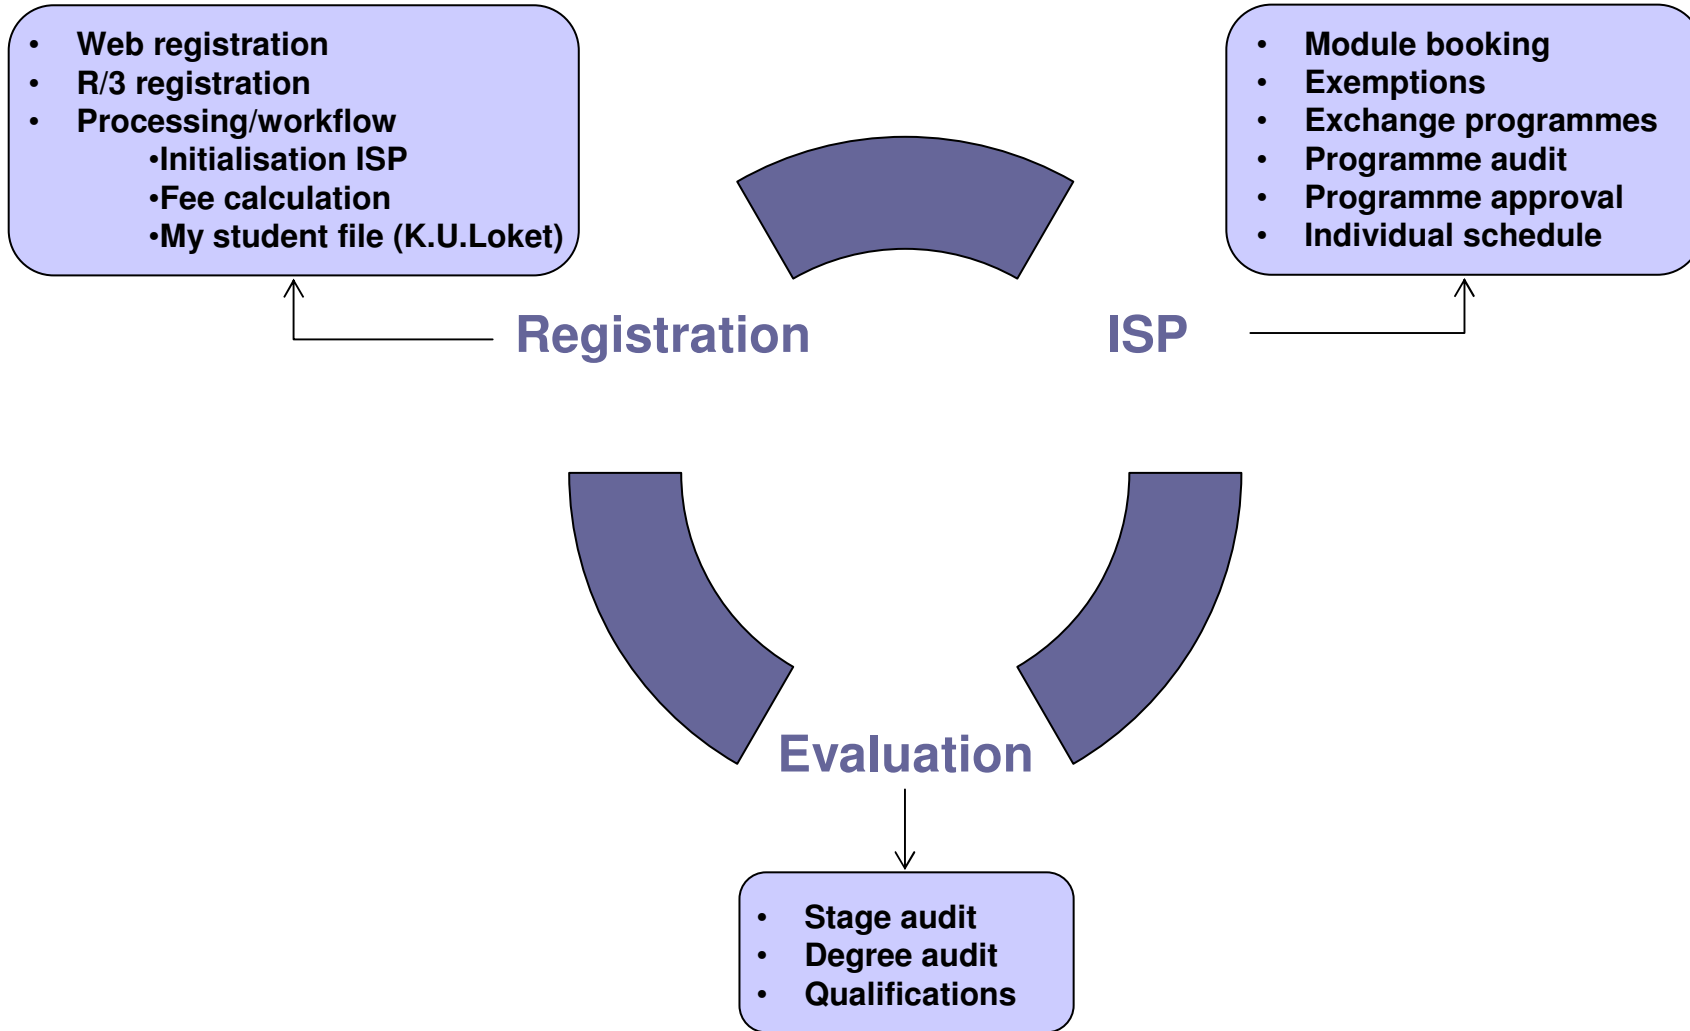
- Web registration
- R/3 registration
- Processing/workflow
 •Initialisation ISP
 •Fee calculation
 •My student file (K.U.Loket)

- Module booking
- Exemptions
- Exchange programmes
- Programme audit
- Programme approval
- Individual schedule

Registration

ISP

Evaluation

- Stage audit
- Degree audit
- Qualifications